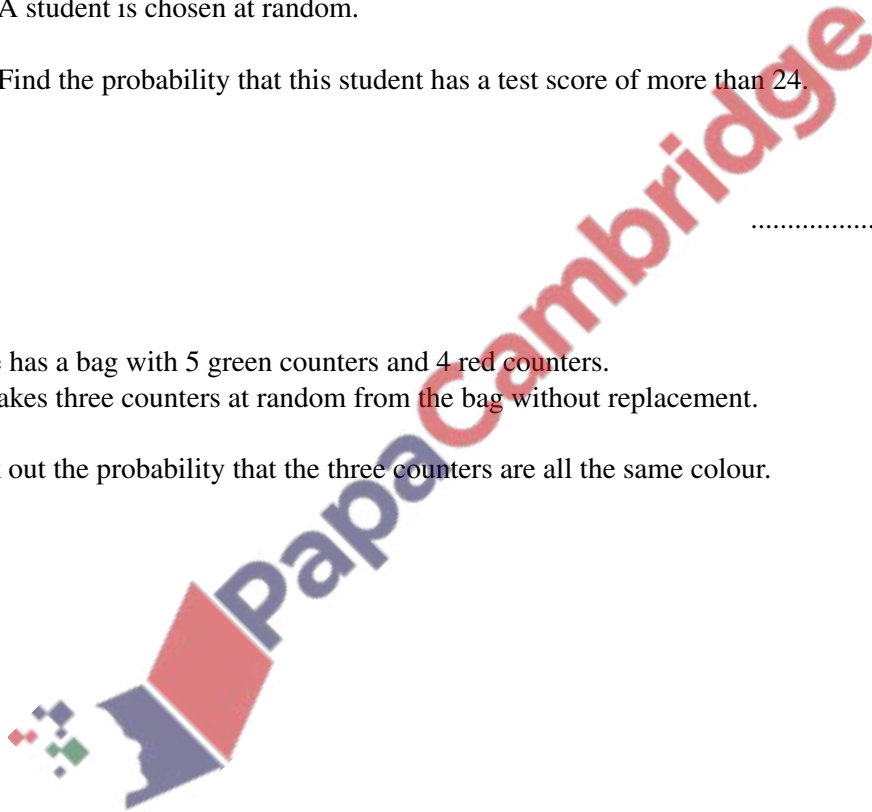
A student is chosen at random.

Find the probability that this student has a test score of more than 24.

.................

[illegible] has a bag with 5 green counters and 4 red counters.
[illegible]akes three counters at random from the bag without replacement.

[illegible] out the probability that the three counters are all the same colour.

PapaCambridge